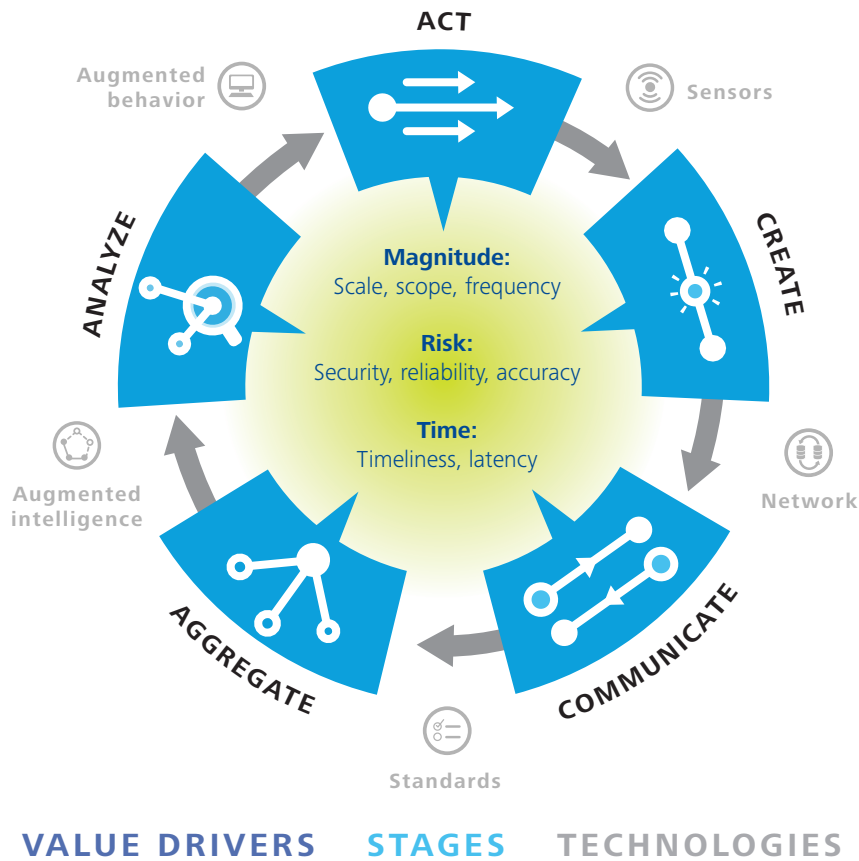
ACT

Augmented behavior

Sensors

CREATE

ANALYZE

Magnitude:
Scale, scope, frequency

Risk:
Security, reliability, accuracy

Time:
Timeliness, latency

Network

Augmented intelligence

COMMUNICATE

AGGREGATE

Standards

VALUE DRIVERS STAGES TECHNOLOGIES